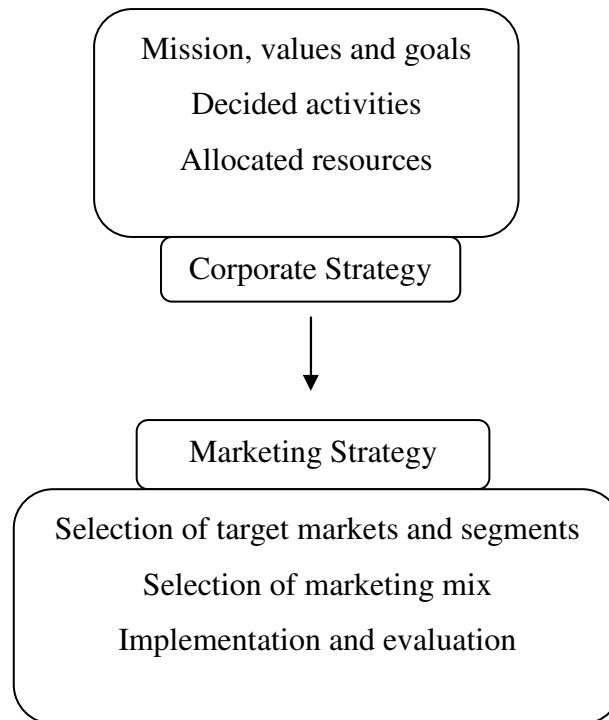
Mission, values and goals
Decided activities
Allocated resources

Corporate Strategy

Marketing Strategy

Selection of target markets and segments
Selection of marketing mix
Implementation and evaluation